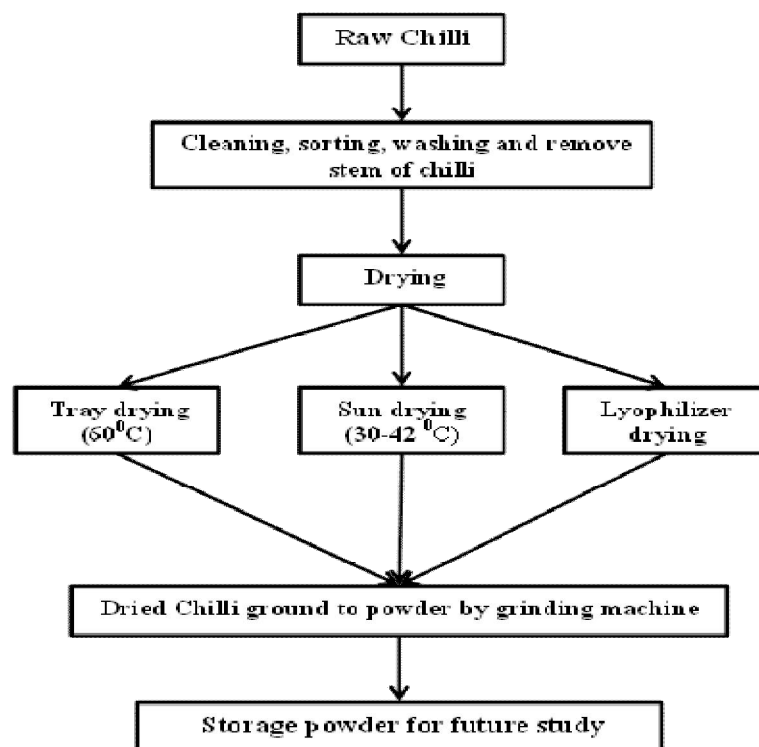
Raw Chilli

Cleaning, sorting, washing and remove stem of chilli

Drying

Tray drying ($60^0$C)

Sun drying ($30-42^0$C)

Lyophilizer drying

Dried Chilli ground to powder by grinding machine

Storage powder for future study